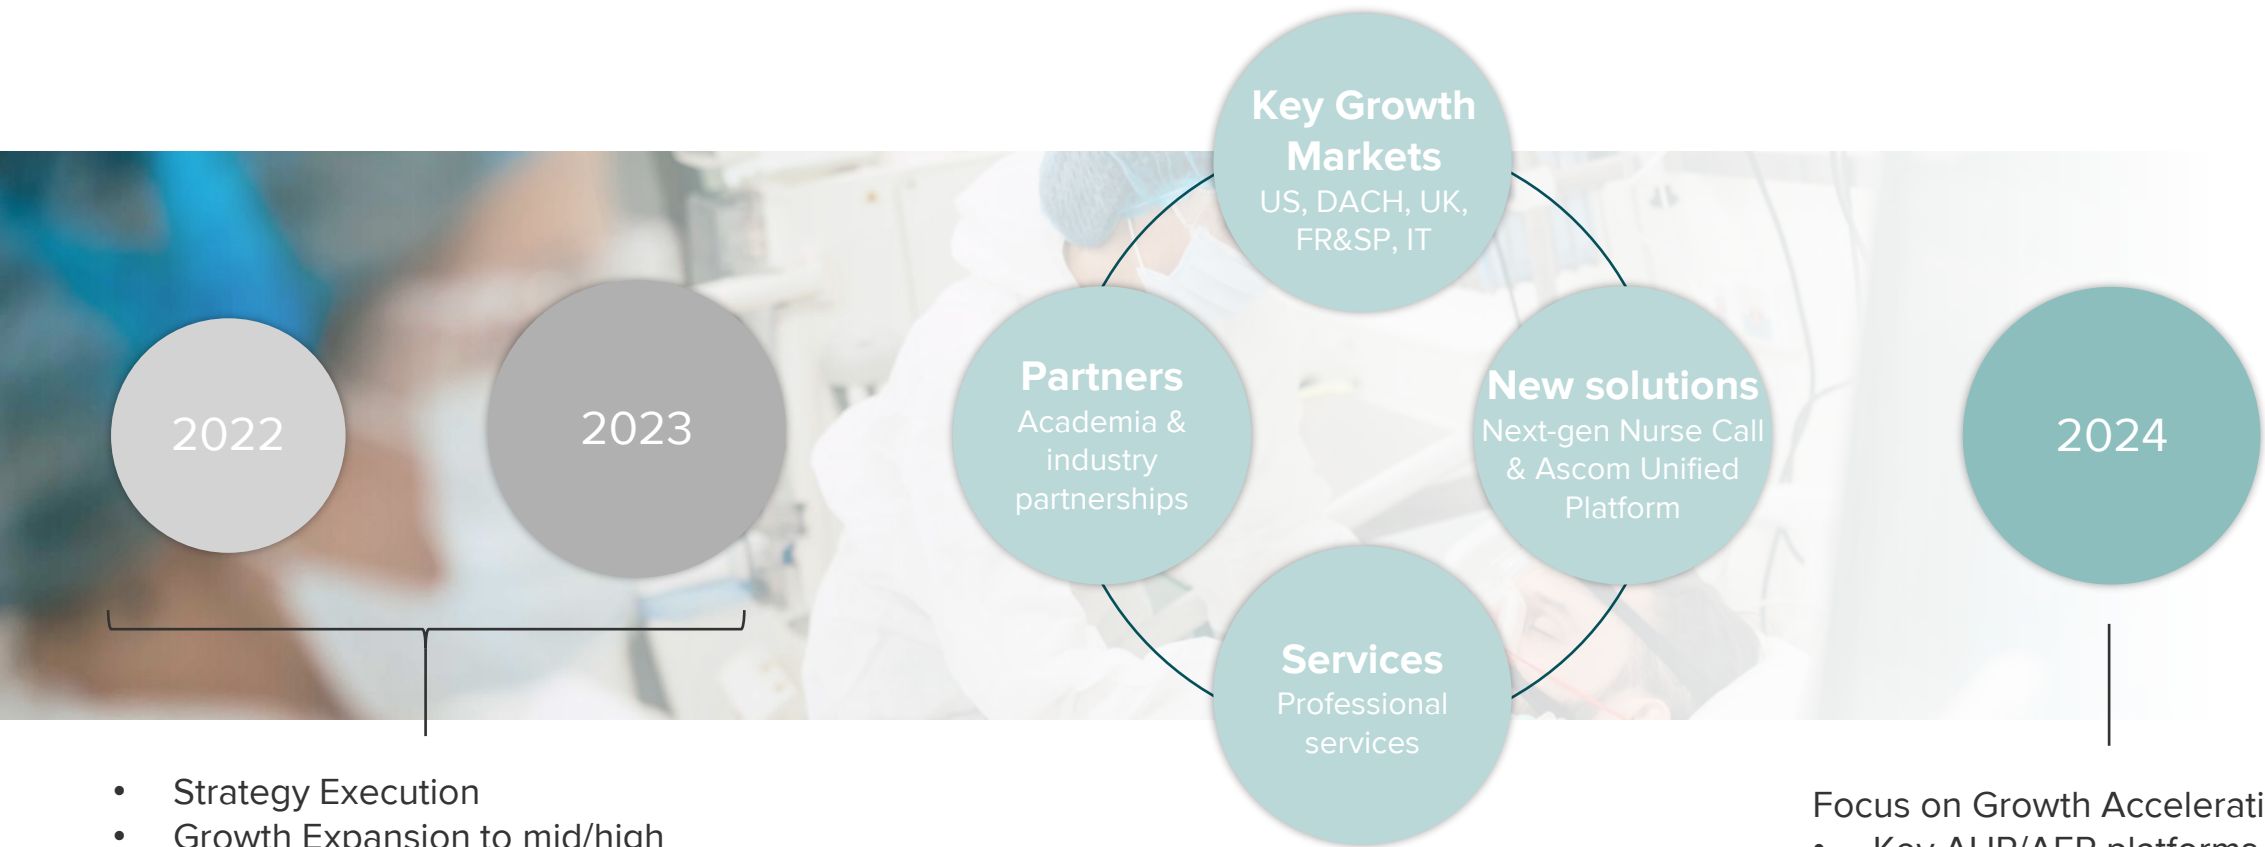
Key Growth Markets
US, DACH, UK, FR&SP, IT

2022

2023

Partners
Academia & industry partnerships

New solutions
Next-gen Nurse Call & Ascom Unified Platform

2024

Services
Professional services

• Strategy Execution
• Growth Expansion to mid/high

Focus on Growth Accelerati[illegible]
• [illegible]